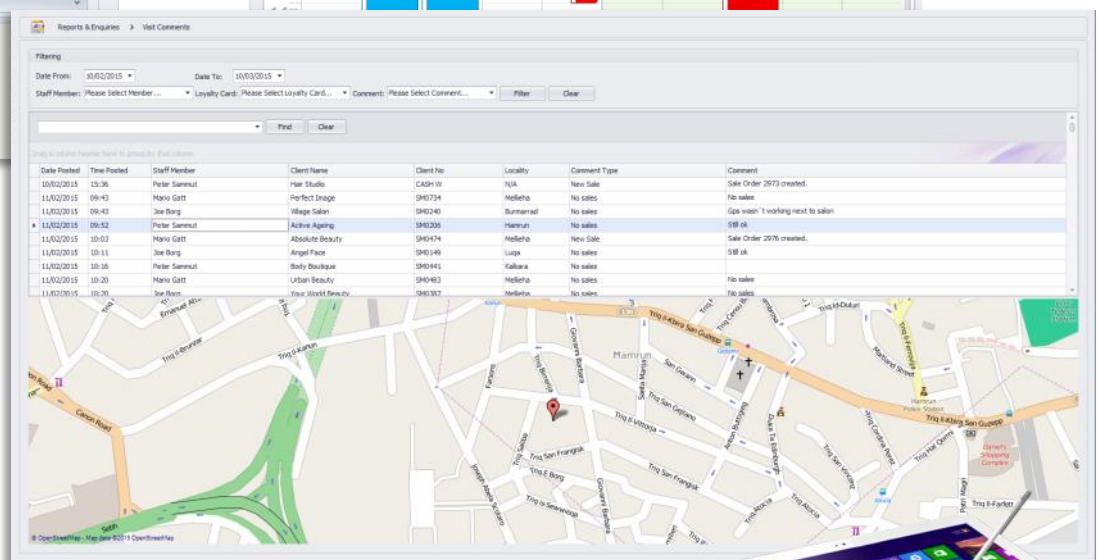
Reports & Enquiries > Visit Comments

Filtering

Date From: 10/02/2015 Date To: 10/03/2015

Staff Member: Please Select Member... Loyalty Card: Please Select Loyalty Card... Comment: Please Select Comment... Filter Clear

Find Clear

Drag a column header here to group by that column

| Date Posted | Time Posted | Staff Member | Client Name | Client No | Locality | Comment Type | Comment |
|---|---|---|---|---|---|---|---|
| 10/02/2015 | 15:36 | Peter Sammut | Hair Studio | CASH W | N/A | New Sale | Sale Order 2973 created. |
| 11/02/2015 | 09:43 | Mario Gatt | Perfect Image | SM0734 | Mellieha | No sales | No sales |
| 11/02/2015 | 09:43 | Joe Borg | Village Salon | SM0240 | Burmarrad | No sales | Gps wasn`t working next to salon |
| 11/02/2015 | 09:52 | Peter Sammut | Active Ageing | SM0206 | Hamrun | No sales | Still ok |
| 11/02/2015 | 10:03 | Mario Gatt | Absolute Beauty | SM0474 | Mellieha | New Sale | Sale Order 2976 created. |
| 11/02/2015 | 10:11 | Joe Borg | Angel Face | SM0149 | Luqa | No sales | Still ok |
| 11/02/2015 | 10:16 | Peter Sammut | Body Boutique | SM0441 | Kalkara | No sales | |
| 11/02/2015 | 10:20 | Mario Gatt | Urban Beauty | SM0483 | Mellieha | No sales | No sales |
| 11/02/2015 | 10:20 | Joe Borg | Your World Beauty | SM0382 | Mellieha | No sales | No sales |

Emanuel Ali
Triq il-Brunitar
Triq il-Kanun
Carmen Road
Triq il-Kbira San Guzepp
Hamrun
Triq San Gejtano
Triq il-Vittorja
Triq San Frangisk
Triq E Borg
Triq is-Searenoge
Triq il-Kbira San Guzepp
Hamrun Police Station
Triq il-Fortizza
Triq Hal Qormi
Triq il-Fiorun
Triq il-Dulun
Duke Street
Triq Il-Ferrovija
Triq San Frangisk
Triq Aloxa
Duka Ta Edinburgh
Triq il-Karbir
Triq Ana Salina
Giovanni Barbara
Triq Bouverie
Farsons
Seth
Triq il-Farlett
Orkin
Triq Patri Magri
Daniel's Shopping Complex
© OpenStreetMap - Map data ©2015 OpenStreetMap